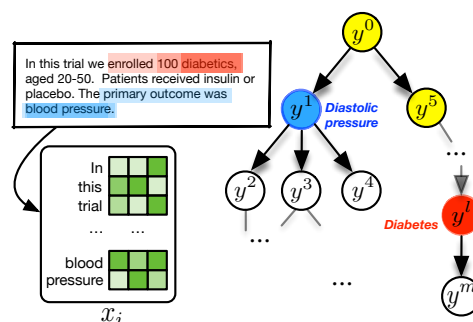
In this trial we enrolled 100 diabetics, aged 20-50. Patients received insulin or placebo. The primary outcome was blood pressure.

In
this
trial
...
blood
pressure

$x_i$

$y^0$

$y^1$
Diastolic pressure

$y^5$

$y^2$

$y^3$

$y^4$

...

...

...

Diabetes

$y^l$

$y^m$